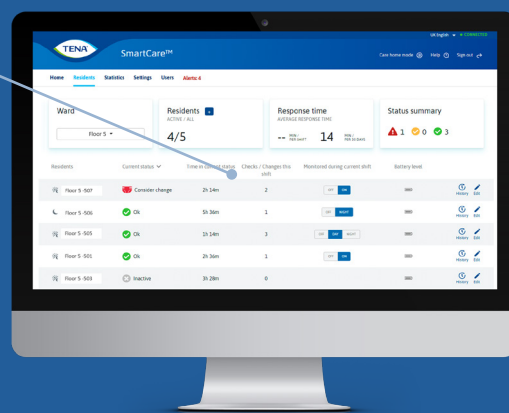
UK English ▾ CONNECTED

TENA SmartCare™

Care home mode Help Sign out

Home Residents Statistics Settings Users Alerts 4

Ward

Floor 5

Residents +
ACTIVE / ALL

4/5

Response time
AVERAGE RESPONSE TIME

-- MIN PER SHIFT

14 MIN PER 30 DAYS

Status summary

1 0 3

| Residents | Current status | Time in current status | Checks / Changes this shift | Monitored during current shift | Battery level | |
|---|---|---|---|---|---|---|
| Floor 5 -507 | Consider change | 2h 14m | 2 | OFF ON | | History Edit |
| Floor 5 -506 | Ok | 5h 36m | 1 | DAY NIGHT | | History Edit |
| Floor 5 -505 | Ok | 1h 14m | 3 | DAY NIGHT | | History Edit |
| Floor 5 -501 | Ok | 2h 36m | 1 | OFF ON | | History Edit |
| Floor 5 -503 | Inactive | 3h 28m | 0 | | | History Edit |